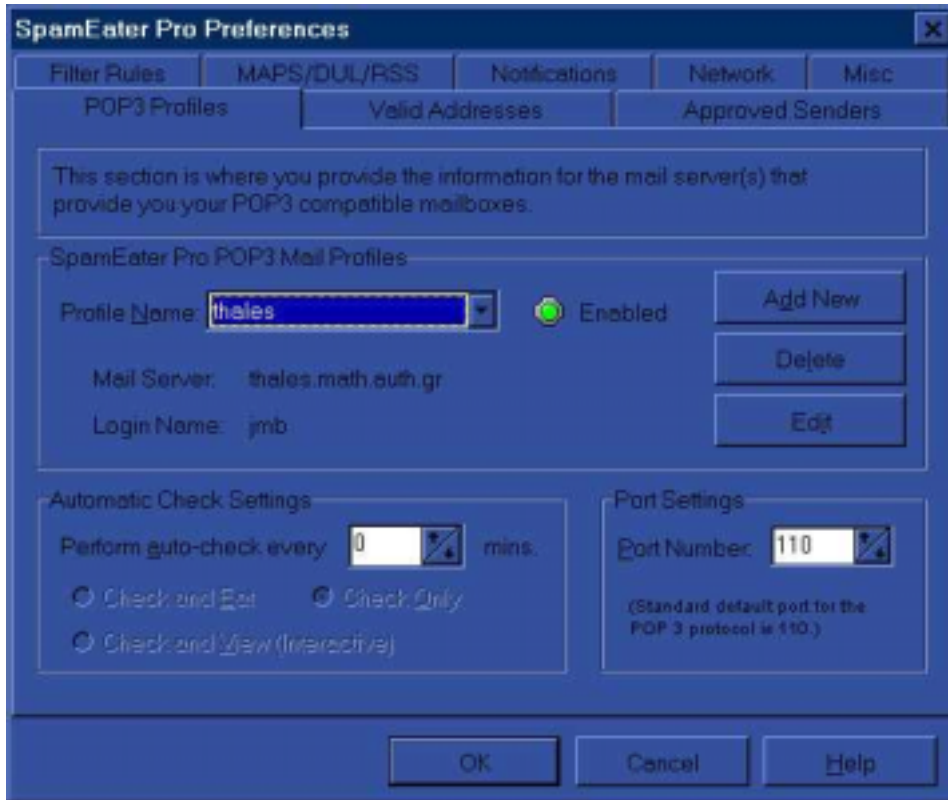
SpamEater Pro Preferences

Filter Rules | MAPS/DUL/RSS | Notifications | Network | Misc
POP3 Profiles | Valid Addresses | Approved Senders

This section is where you provide the information for the mail server(s) that provide you your POP3 compatible mailboxes.

SpamEater Pro POP3 Mail Profiles

Profile Name: thales

Enabled

Add New

Delete

Edit

Mail Server: thales.math.auth.gr

Login Name: jmb

Automatic Check Settings

Perform auto-check every 0 mins.

Check and Eat

Check Only

Check and View (Interactive)

Port Settings

Port Number: 110

(Standard default port for the POP 3 protocol is 110.)

OK

Cancel

Help